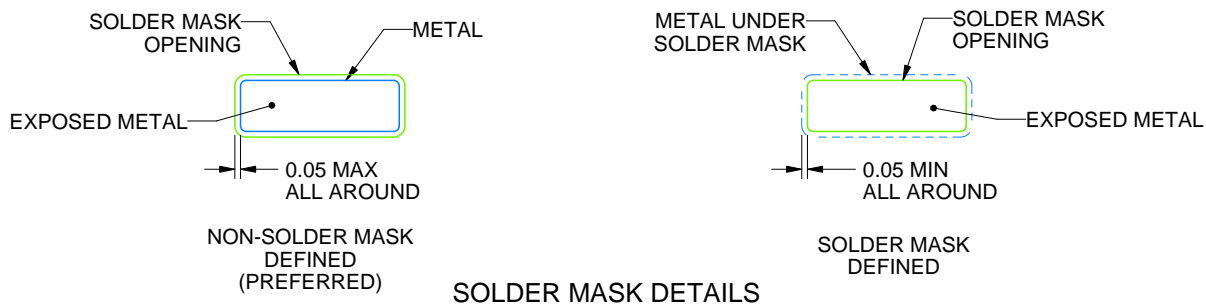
SOLDER MASK OPENING

METAL

EXPOSED METAL

0.05 MAX ALL AROUND

NON-SOLDER MASK DEFINED (PREFERRED)

METAL UNDER SOLDER MASK

SOLDER MASK OPENING

EXPOSED METAL

0.05 MIN ALL AROUND

SOLDER MASK DEFINED

SOLDER MASK DETAILS